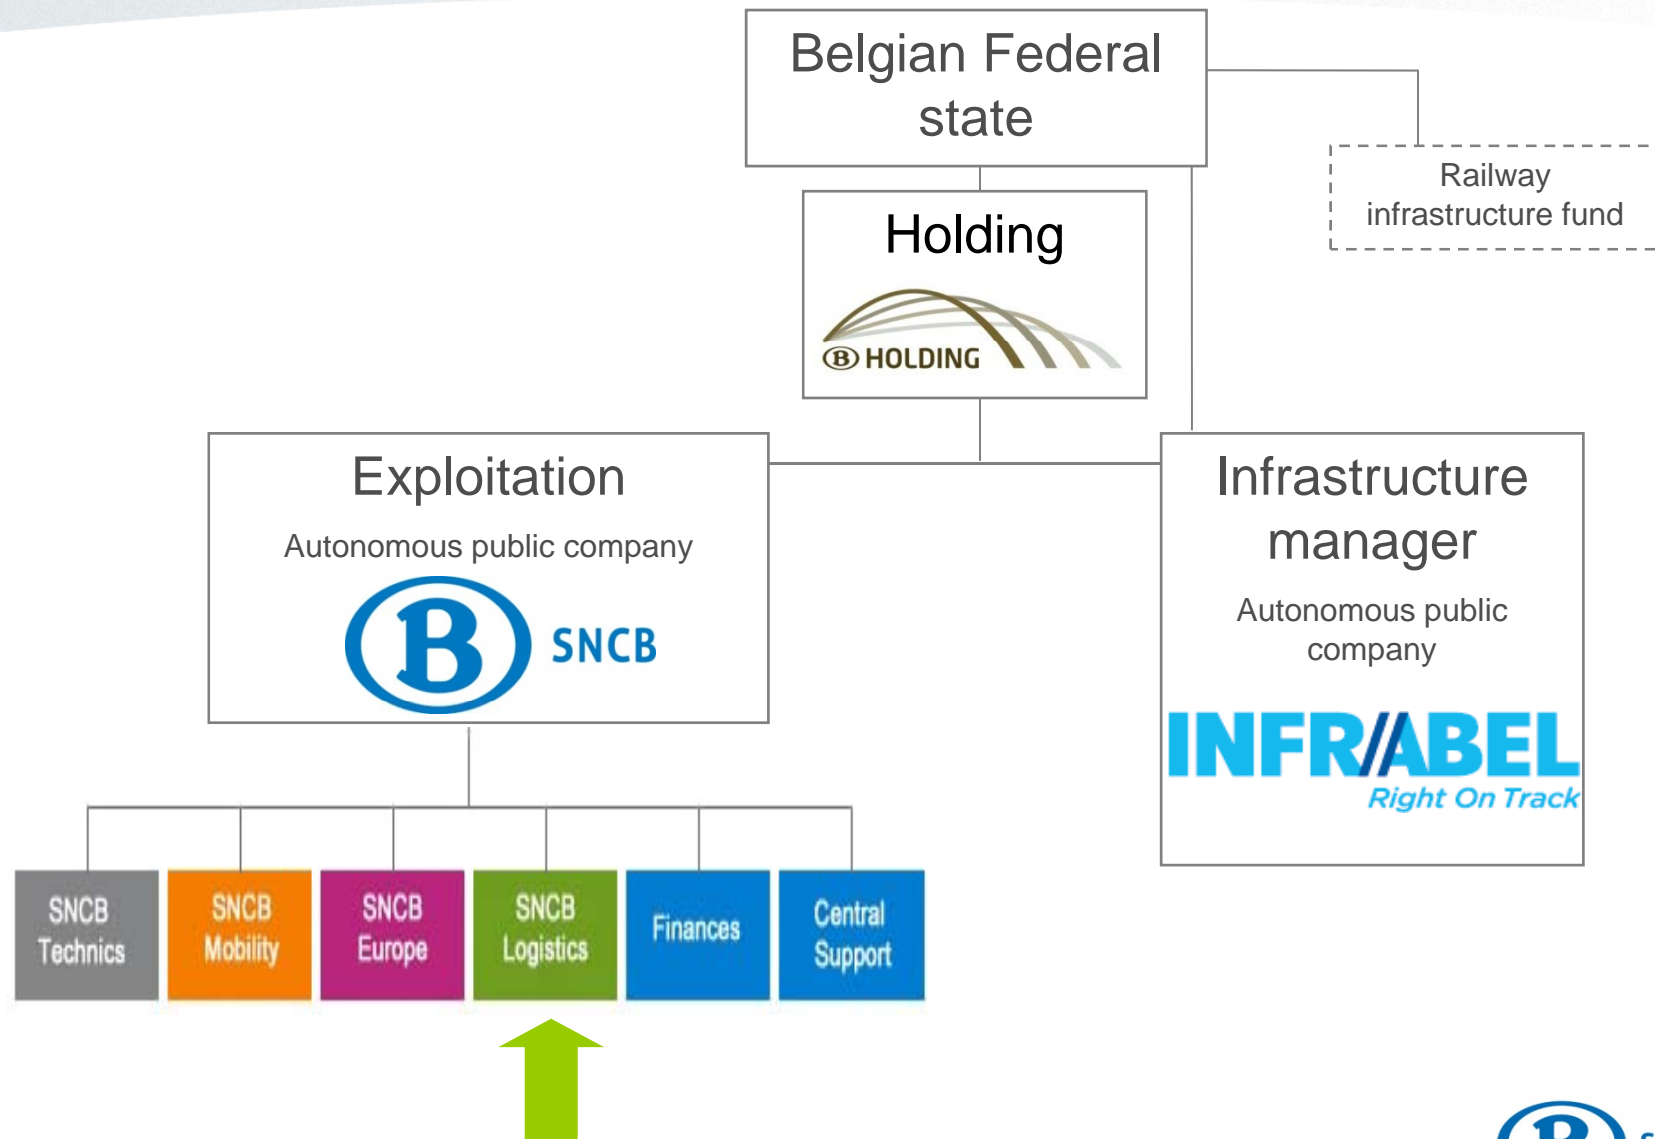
Belgian Federal state

Railway infrastructure fund

Holding

B HOLDING

Exploitation

Autonomous public company

B SNCB

Infrastructure manager

Autonomous public company

INFRABEL

Right On Track

SNCB Technics

SNCB Mobility

SNCB Europe

SNCB Logistics

Finances

Central Support